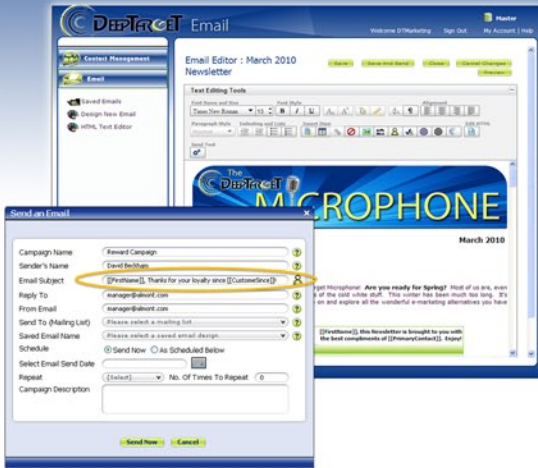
DEEPTARGET Email

Master
Welcome DTMarketing Sign Out My Account | Help

Contact Management
Email
Saved Emails
Design New Email
HTML Text Editor

Email Editor : March 2010 Newsletter

Save Save And Send Close Cancel Changes Preview

Text Editing Tools
Font Name and Size
Times New Roman
Font Style
B I U
Paragraph Style
Indenting and Lists
Insert Item
Alignment
Edit HTML
Send Test

The DEEPTARGET MICROPHONE

March 2010

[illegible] Microphone! Are you ready for Spring? Most of us are, even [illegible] of the cold white stuff. This winter has been much too long. It's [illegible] on and explore all the wonderful e-marketing alternatives you have

[[FirstName]], this Newsletter is brought to you with the best compliments of [[PrimaryContact]]. Enjoy!

Send an Email

Campaign Name | Reward Campaign
Sender's Name | David Beckham
Email Subject | [[FirstName]], Thanks for your loyalty since [[CustomeSince]]
Reply To | manager@almont.com
From Email | manager@almont.com
Send To (Mailing List) | Please select a mailing list
Saved Email Name | Please select a saved email design
Schedule | Send Now As Scheduled Below
Select Email Send Date |
Repeat | (Select) No. Of Times To Repeat 0
Campaign Description |

Send Now Cancel